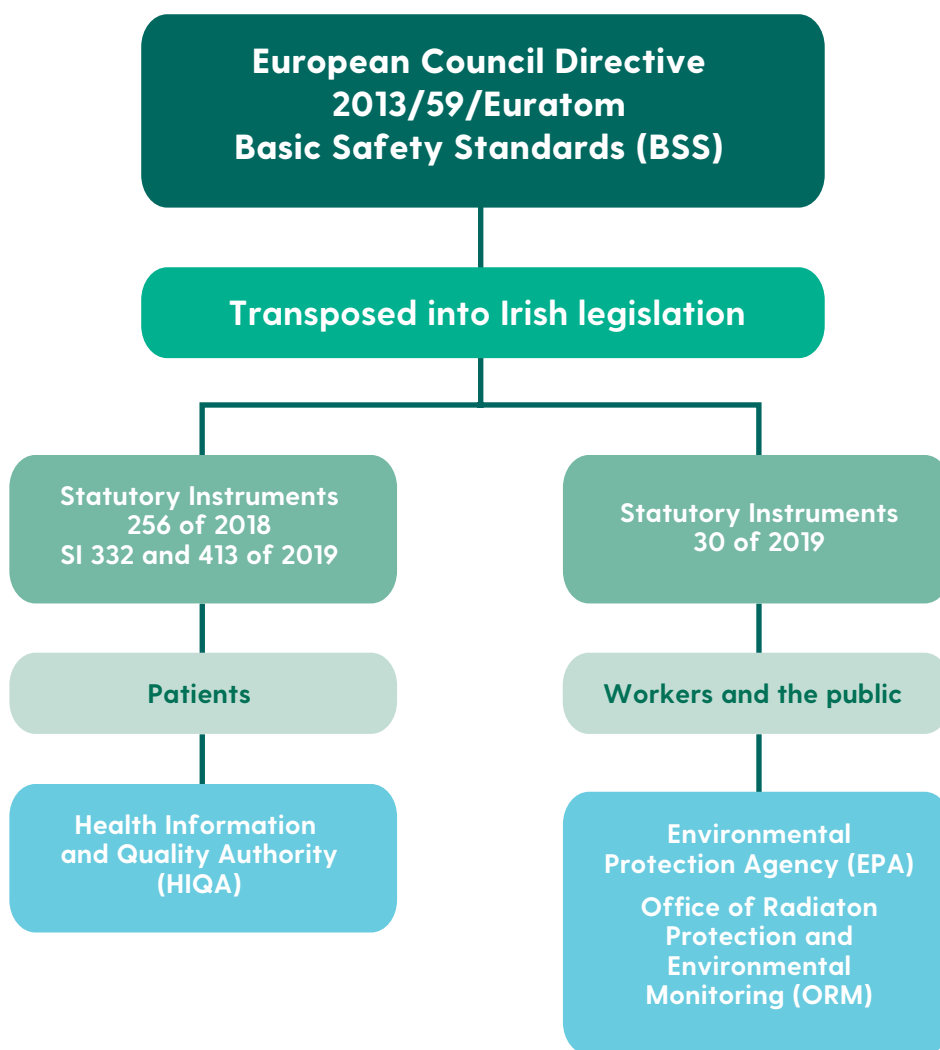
European Council Directive
2013/59/Euratom
Basic Safety Standards (BSS)

Transposed into Irish legislation

Statutory Instruments
256 of 2018
SI 332 and 413 of 2019

Patients

Health Information
and Quality Authority
(HIQA)

Statutory Instruments
30 of 2019

Workers and the public

Environmental
Protection Agency (EPA)

Office of Radiaton
Protection and
Environmental
Monitoring (ORM)